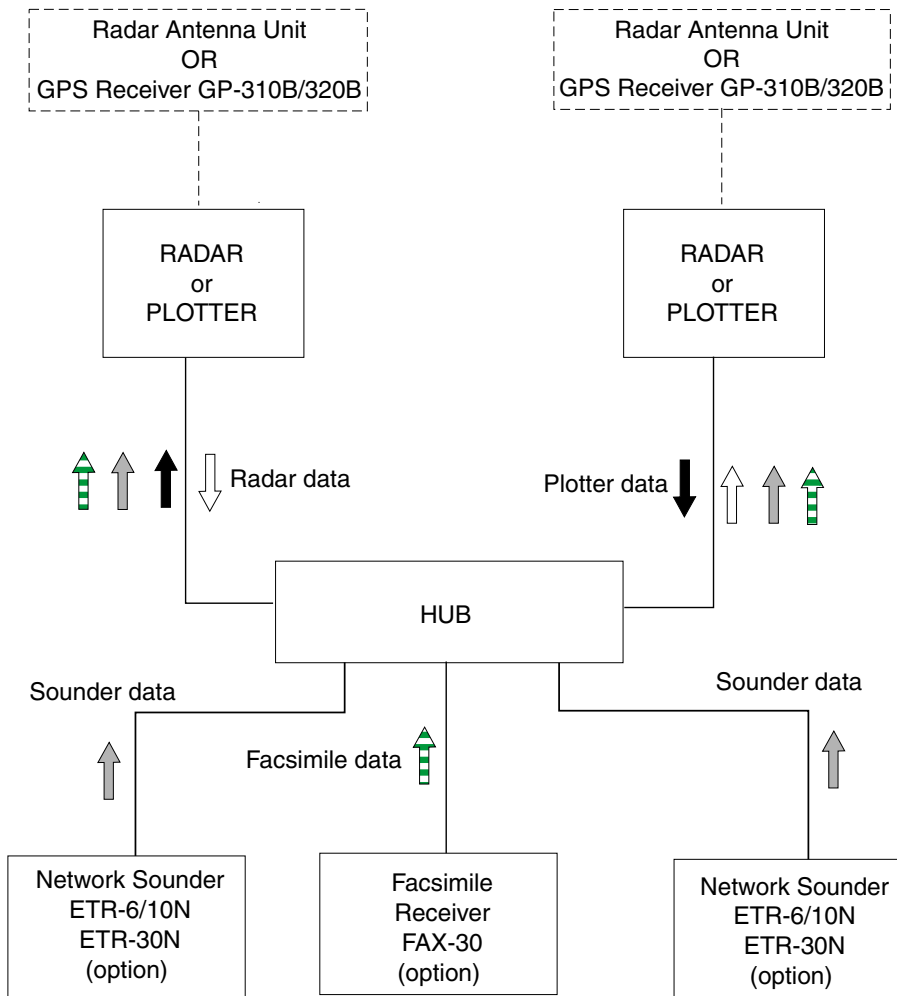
Radar Antenna Unit
OR
GPS Receiver GP-310B/320B

Radar Antenna Unit
OR
GPS Receiver GP-310B/320B

RADAR
or
PLOTTER

RADAR
or
PLOTTER

Radar data

Plotter data

HUB

Sounder data

Sounder data

Facsimile data

Network Sounder
ETR-6/10N
ETR-30N
(option)

Facsimile
Receiver
FAX-30
(option)

Network Sounder
ETR-6/10N
ETR-30N
(option)